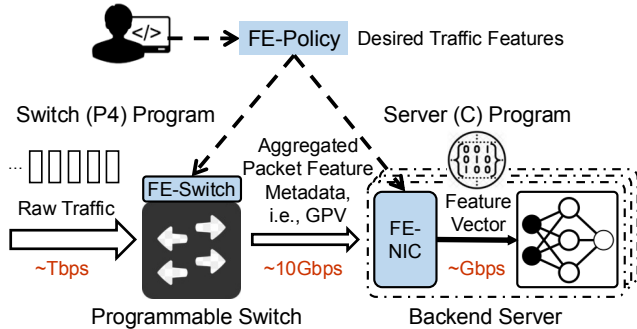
</>

FE-Policy Desired Traffic Features

Switch (P4) Program

Server (C) Program

Aggregated Packet Feature Metadata, i.e., GPV

FE-Switch

Raw Traffic

~Tbps

~10Gbps

001
010
100

FE-NIC

Feature Vector

~Gbps

Programmable Switch

Backend Server